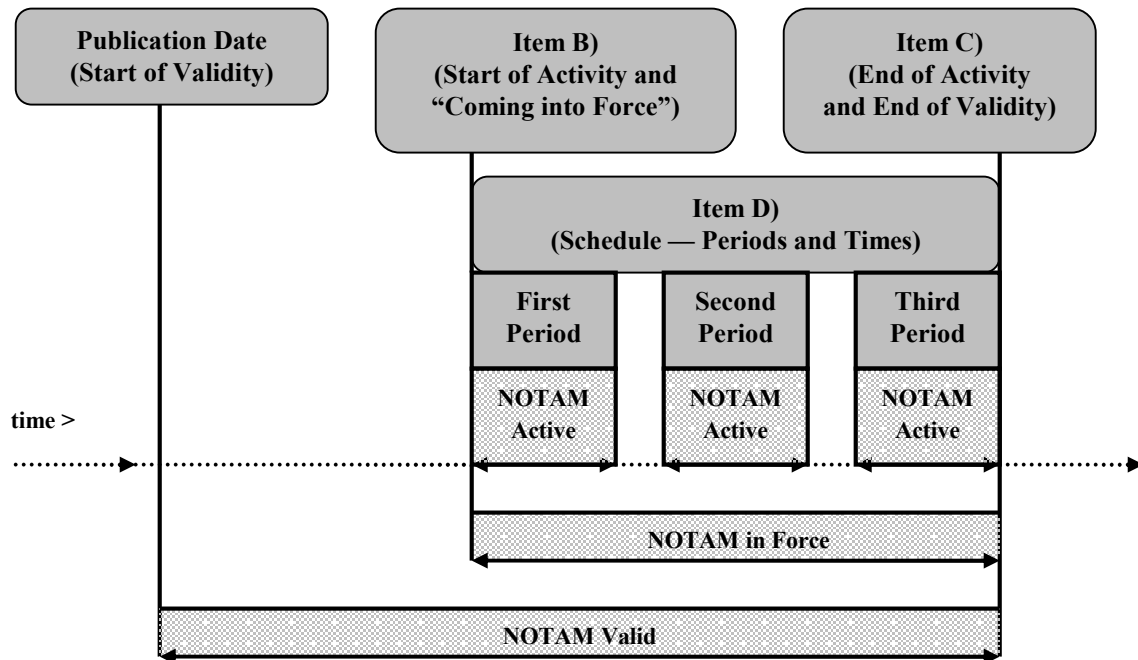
Publication Date
(Start of Validity)

Item B)
(Start of Activity and
"Coming into Force")

Item C)
(End of Activity
and End of Validity)

Item D)
(Schedule — Periods and Times)

First
Period

Second
Period

Third
Period

time >

NOTAM
Active

NOTAM
Active

NOTAM
Active

NOTAM in Force

NOTAM Valid